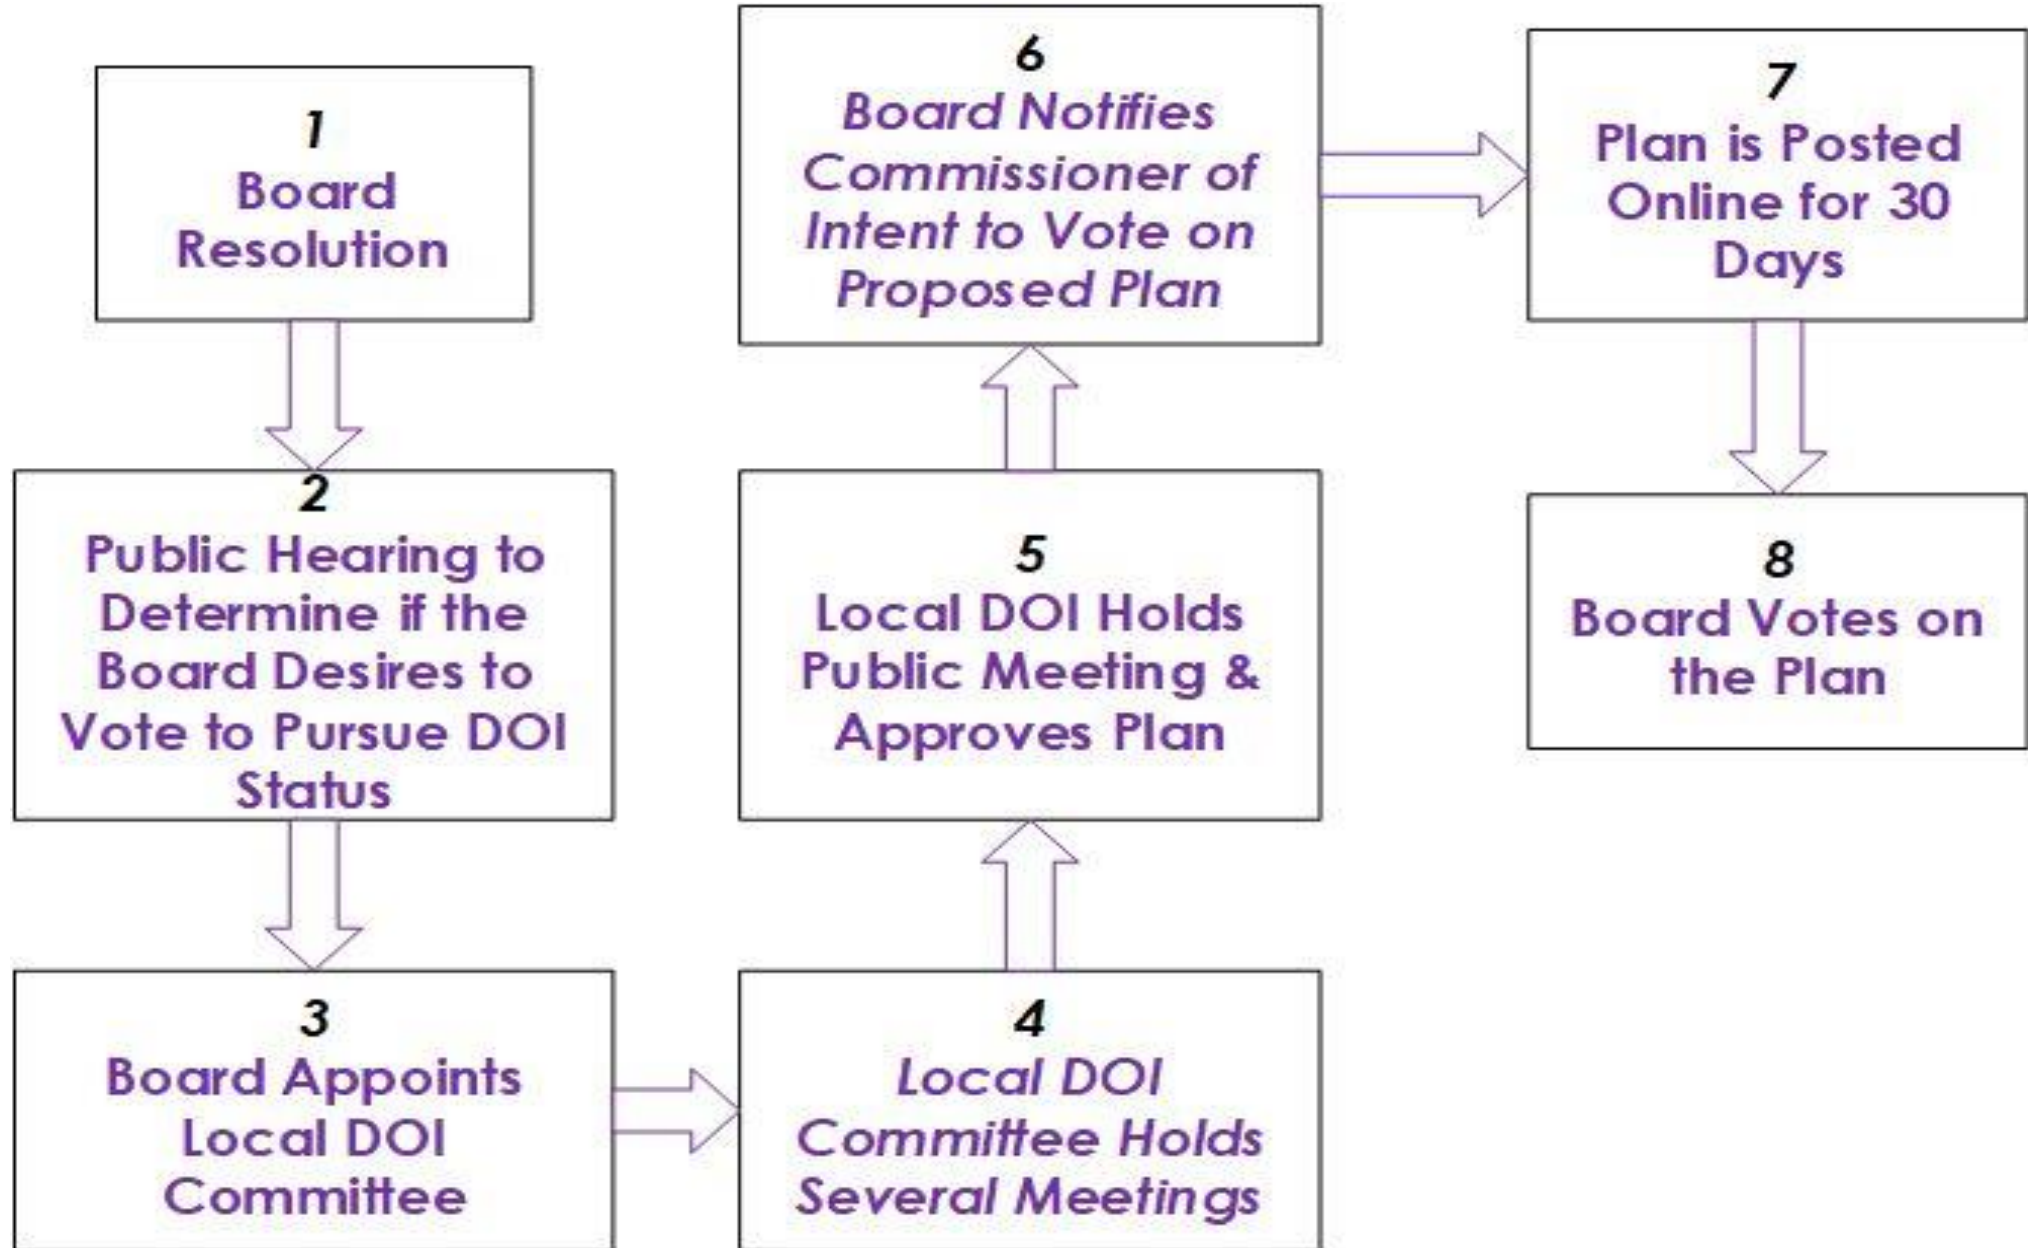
1
Board Resolution

2
Public Hearing to Determine if the Board Desires to Vote to Pursue DOI Status

3
Board Appoints Local DOI Committee

4
Local DOI Committee Holds Several Meetings

5
Local DOI Holds Public Meeting & Approves Plan

6
Board Notifies Commissioner of Intent to Vote on Proposed Plan

7
Plan is Posted Online for 30 Days

8
Board Votes on the Plan